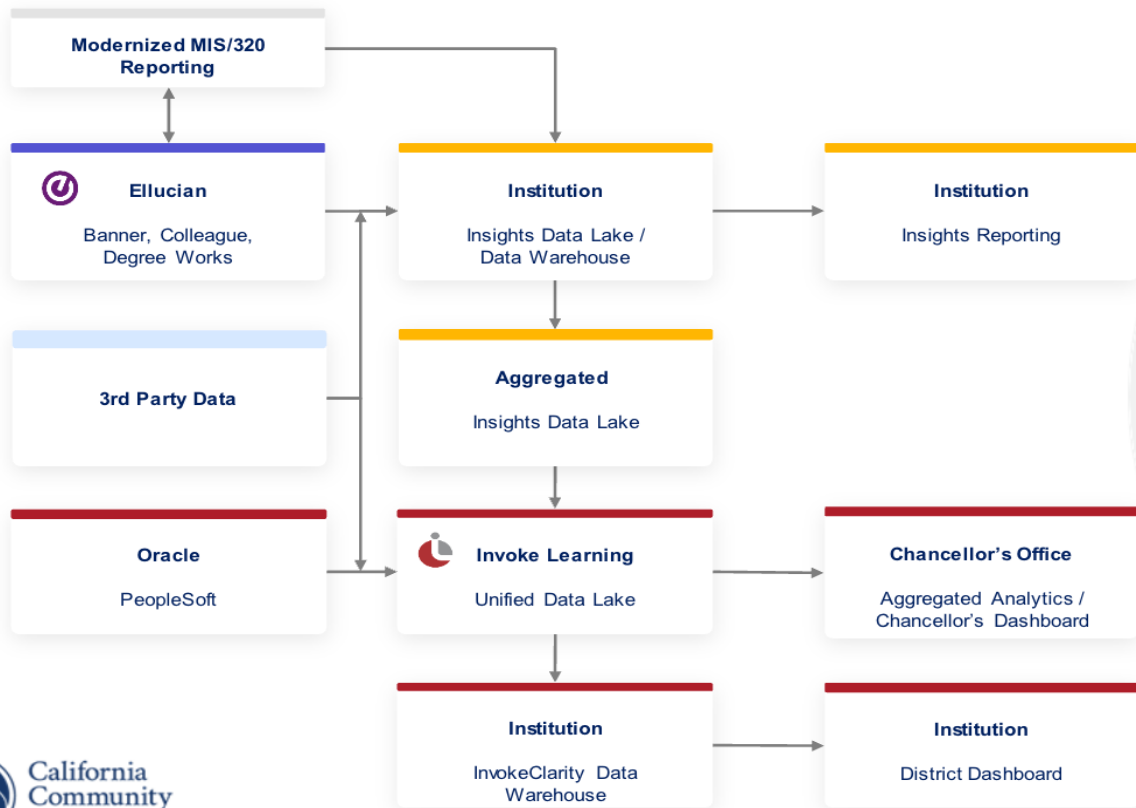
Modernized MIS/320 Reporting

Ellucian

Banner, Colleague, Degree Works

Institution

Insights Data Lake / Data Warehouse

Institution

Insights Reporting

3rd Party Data

Aggregated

Insights Data Lake

Oracle

PeopleSoft

Invoke Learning

Unified Data Lake

Chancellor's Office

Aggregated Analytics / Chancellor's Dashboard

Institution

InvokeClarity Data Warehouse

Institution

District Dashboard

California Community